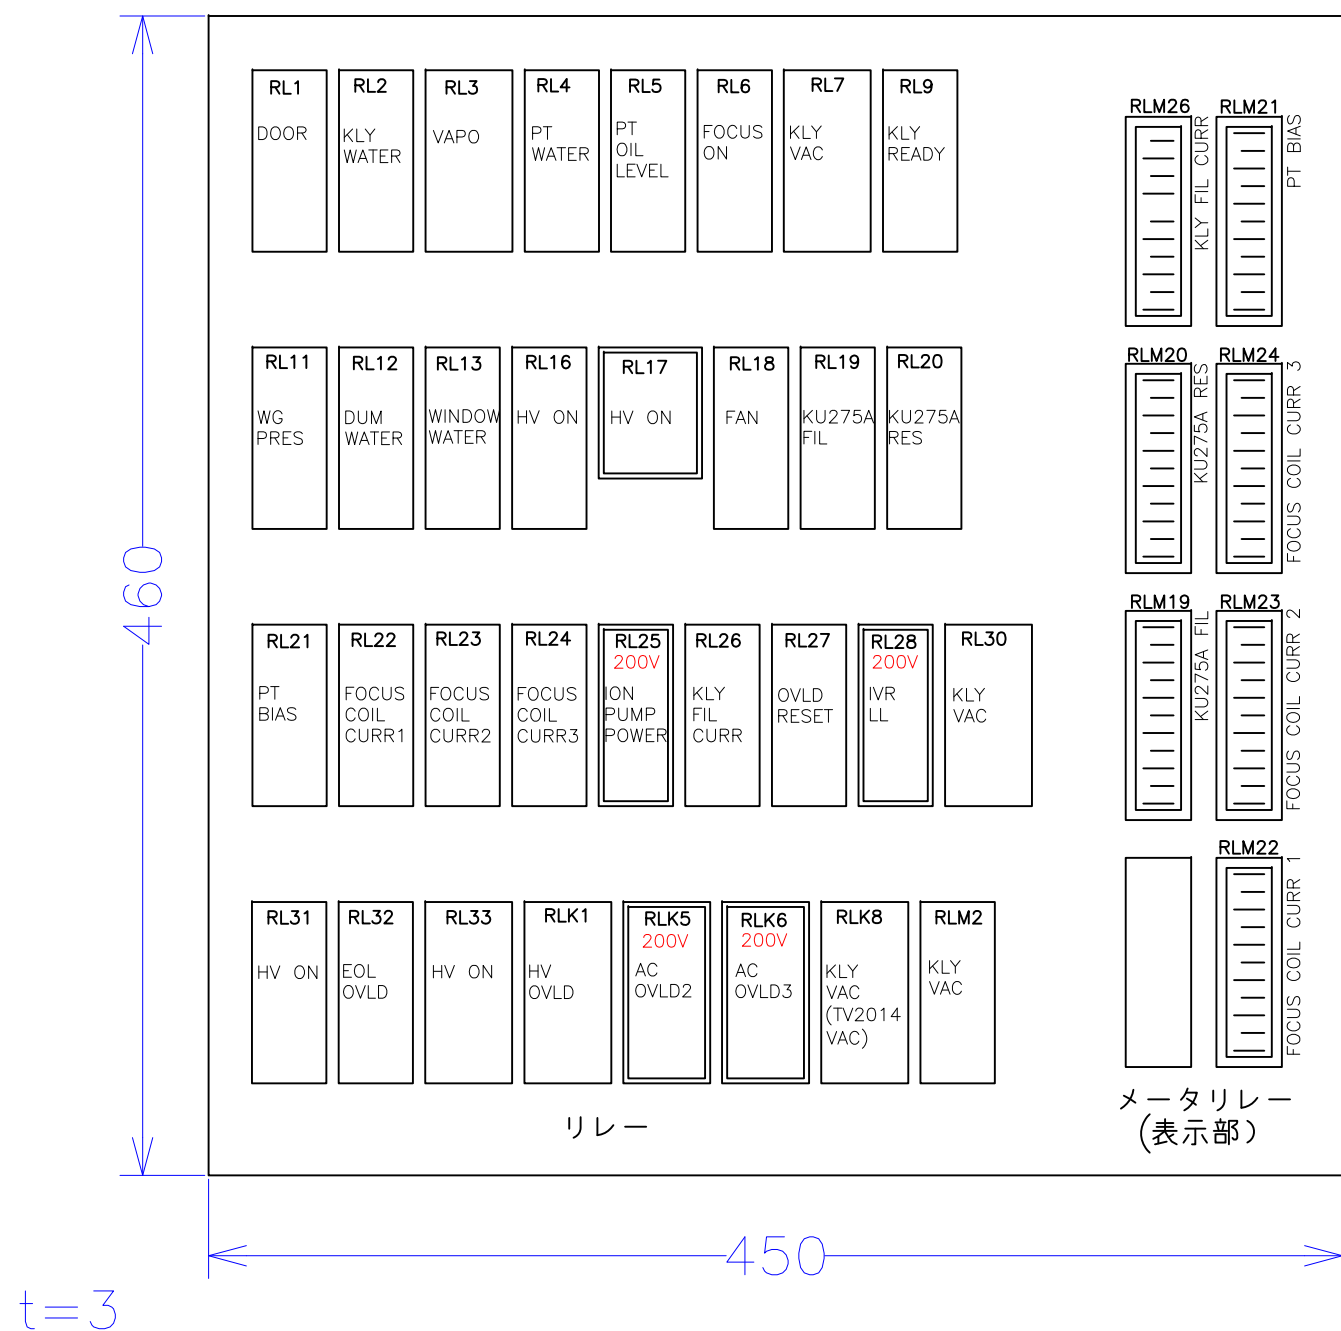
460

RL1
DOOR

RL2
KLY WATER

RL3
VAPO

RL4
PT WATER

RL5
PT OIL LEVEL

RL6
FOCUS ON

RL7
KLY VAC

RL9
KLY READY

RLM26
KLY FIL CURR

RLM21
PT BIAS

RL11
WG PRES

RL12
DUM WATER

RL13
WINDOW WATER

RL16
HV ON

RL17
HV ON

RL18
FAN

RL19
KU275A FIL

RL20
KU275A RES

RLM20
KU275A RES

RLM24
FOCUS COIL CURR 3

RL21
PT BIAS

RL22
FOCUS COIL CURR1

RL23
FOCUS COIL CURR2

RL24
FOCUS COIL CURR3

RL25
200V
ION PUMP POWER

RL26
KLY FIL CURR

RL27
OVLD RESET

RL28
200V
IVR LL

RL30
KLY VAC

RLM19
KU275A FIL

RLM23
FOCUS COIL CURR 2

RL31
HV ON

RL32
EOL OVLD

RL33
HV ON

RLK1
HV OVLD

RLK5
200V
AC OVLD2

RLK6
200V
AC OVLD3

RLK8
KLY VAC (TV2014 VAC)

RLM2
KLY VAC

RLM22
FOCUS COIL CURR 1

リレー

メータリレー
(表示部)

450

t=3